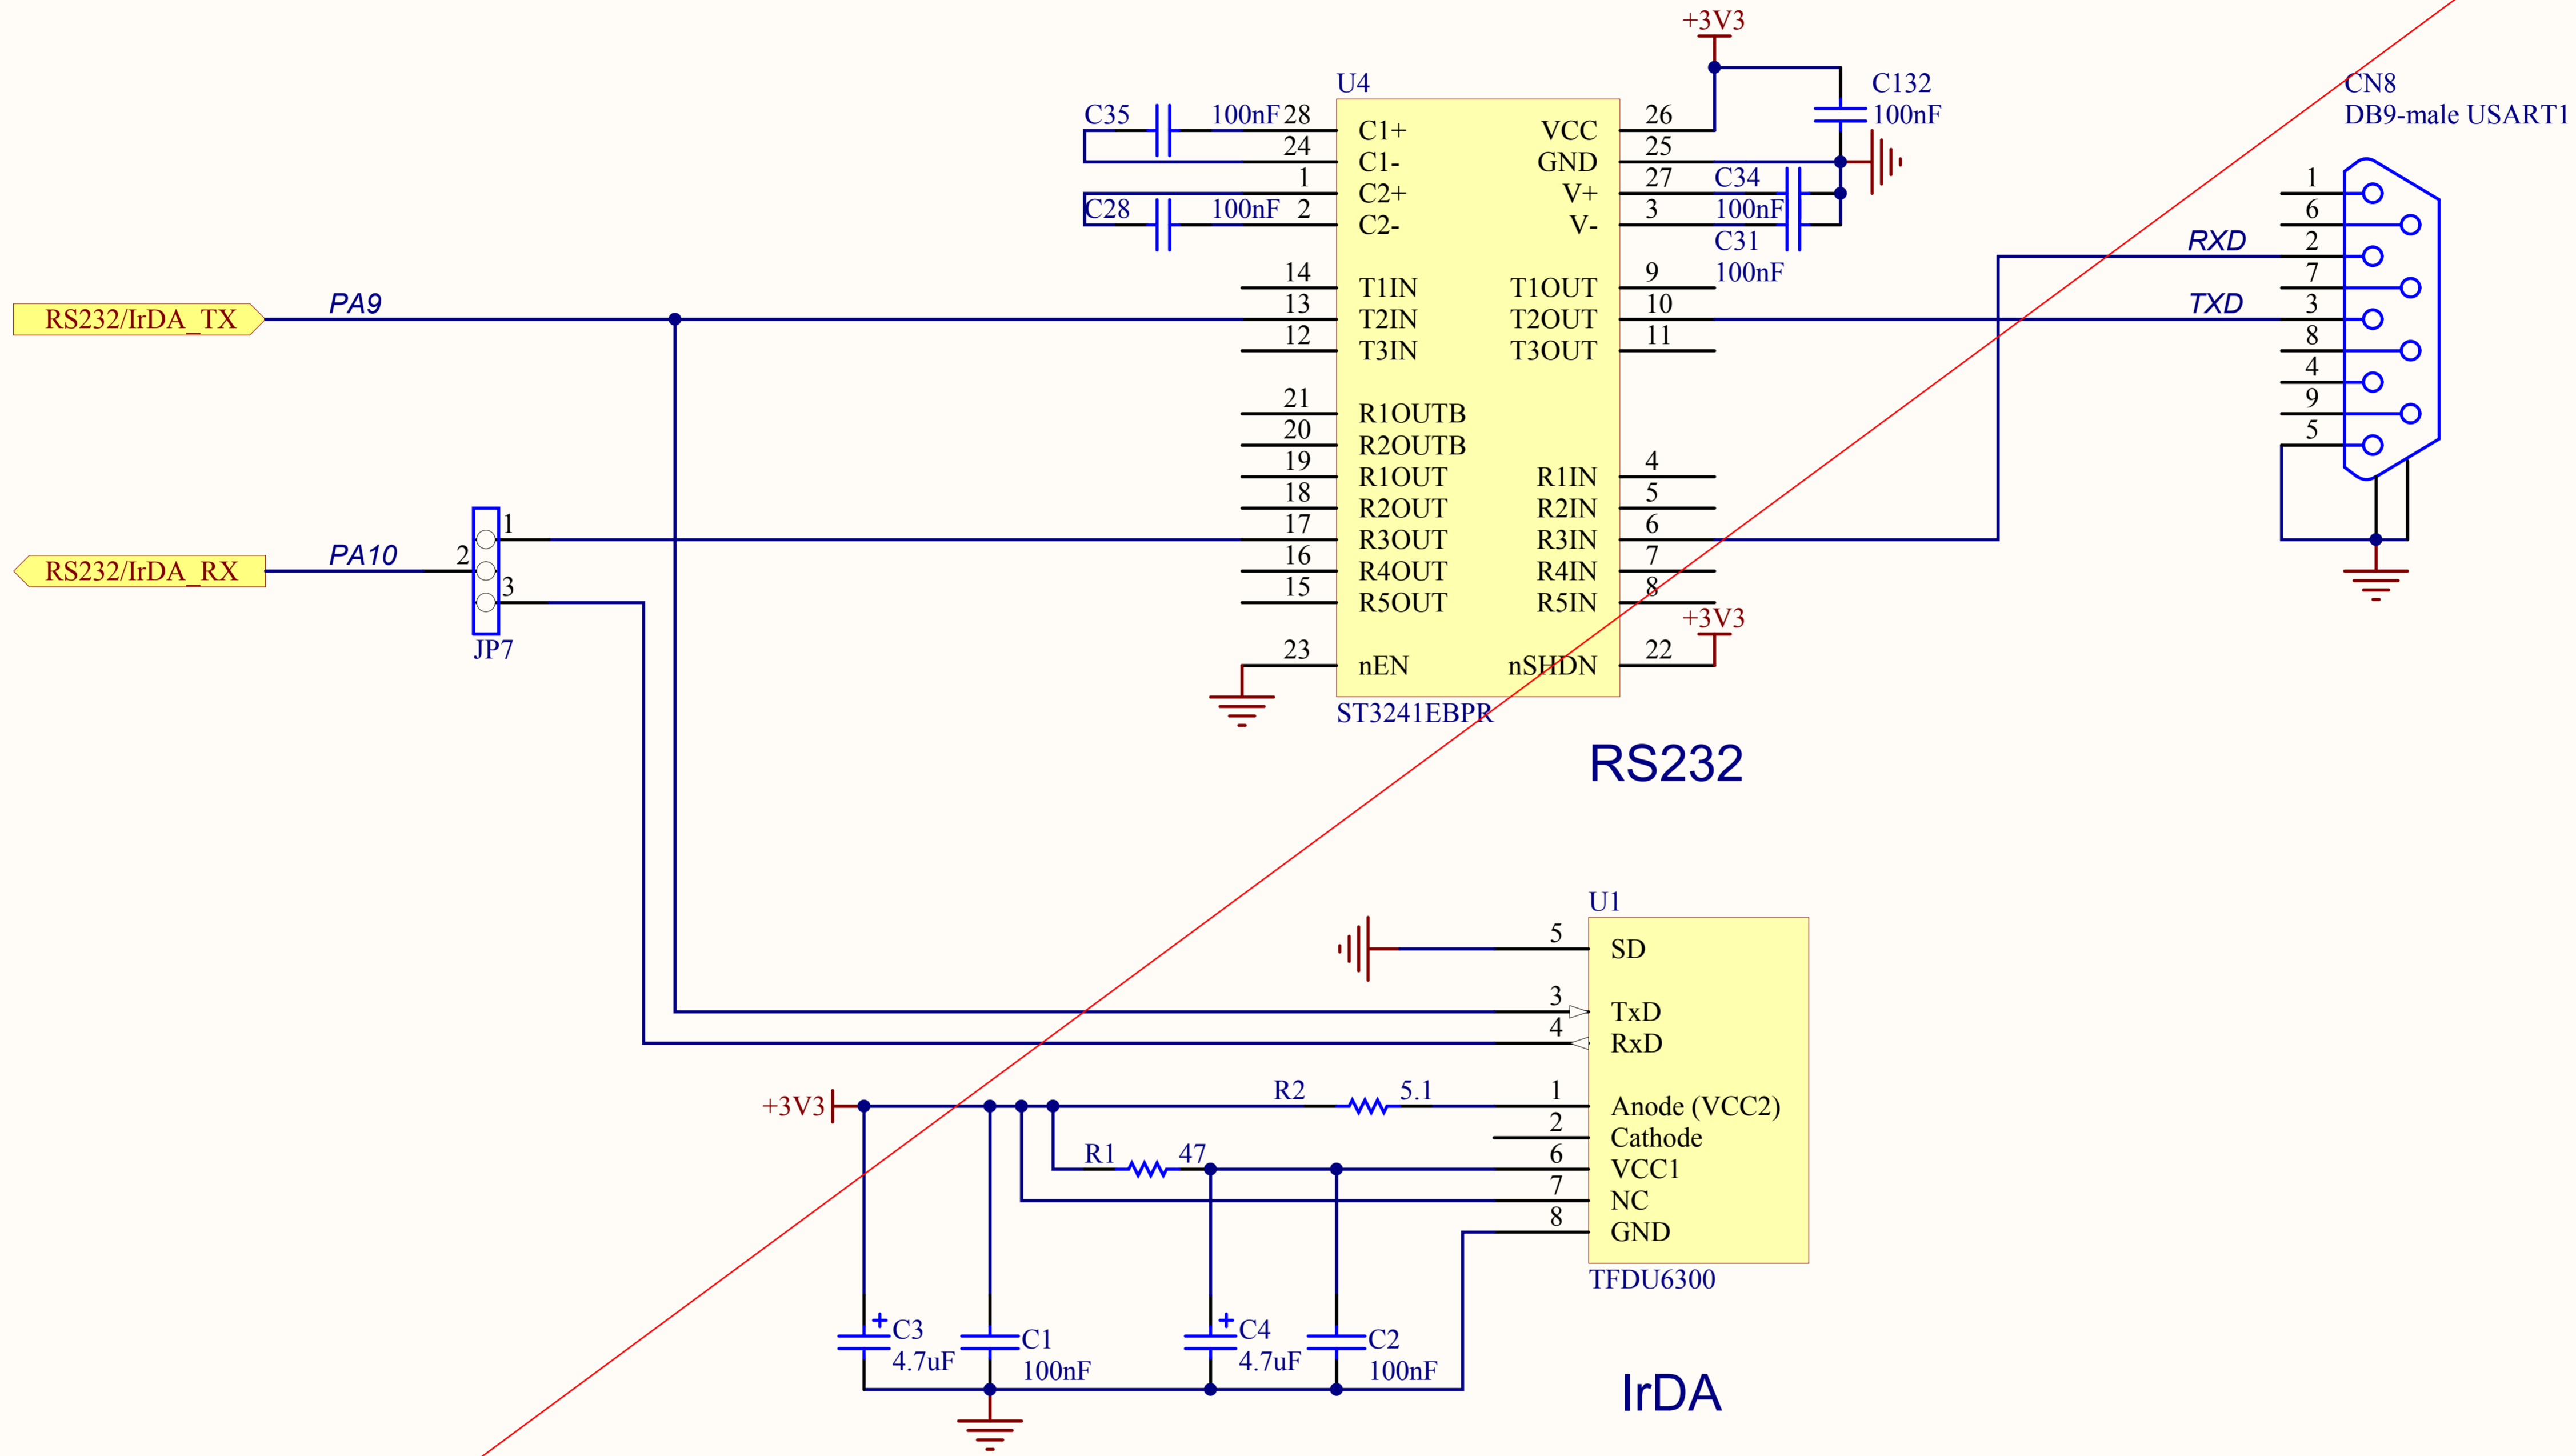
+3V3
U4
C132
100nF
CN8
DB9-male USART1
C35
100nF
28
C1+
VCC
26
24
C1-
GND
25
1
C2+
V+
27
C34
C28
100nF
2
C2-
V-
3
100nF
C31
14
T1IN
T1OUT
9
100nF
RS232/IrDA_TX
PA9
13
T2IN
T2OUT
10
12
T3IN
T3OUT
11
RXD
TXD
1
6
2
7
3
8
4
9
5
21
R1OUTB
20
R2OUTB
19
R1OUT
R1IN
4
18
R2OUT
R2IN
5
1
17
R3OUT
R3IN
6
RS232/IrDA_RX
PA10
2
16
R4OUT
R4IN
7
3
15
R5OUT
R5IN
8
JP7
+3V3
23
nEN
nSHDN
22
ST3241EBPR
RS232
U1
5
SD
3
TxD
4
RxD
R2
5.1
+3V3
1
Anode (VCC2)
2
Cathode
R1
47
6
VCC1
7
NC
8
GND
TFDU6300
C3
4.7uF
C1
100nF
C4
4.7uF
C2
100nF
IrDA